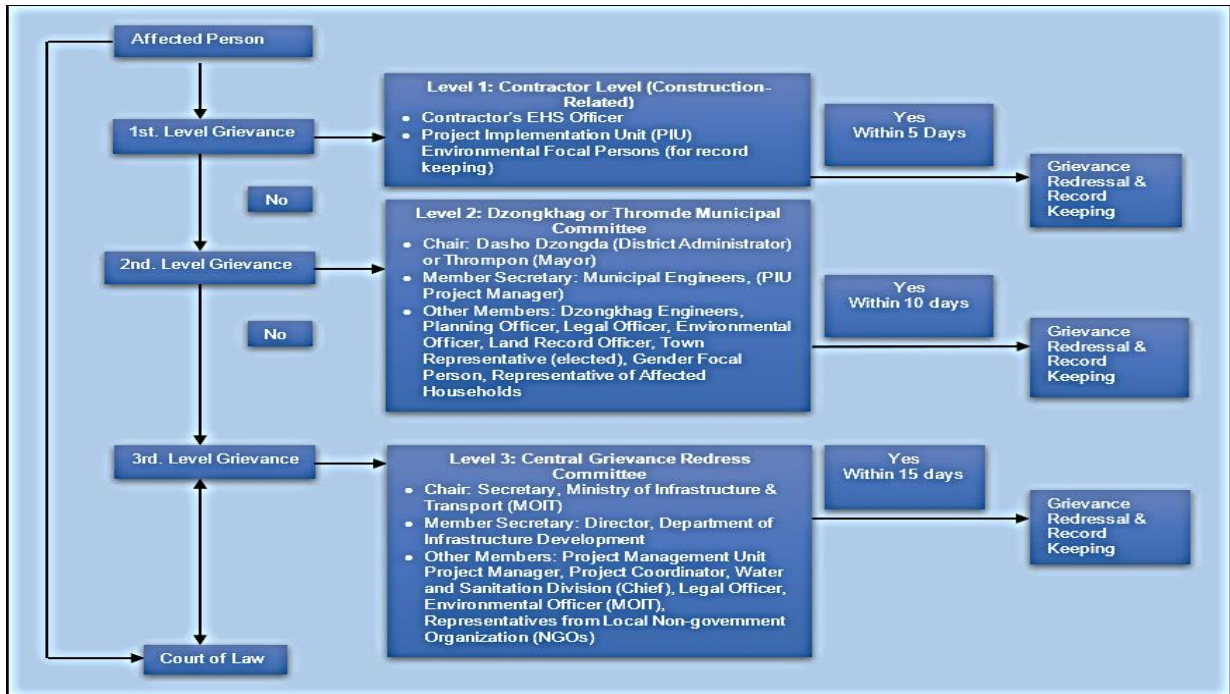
Affected Person

1st. Level Grievance

Level 1: Contractor Level (Construction-Related)
• Contractor's EHS Officer
• Project Implementation Unit (PIU) Environmental Focal Persons (for record keeping)

Yes
Within 5 Days

Grievance Redressal & Record Keeping

No

Level 2: Dzongkhag or Thromde Municipal Committee
• Chair: Dasho Dzongda (District Administrator) or Thrompon (Mayor)
• Member Secretary: Municipal Engineers, (PIU Project Manager)
• Other Members: Dzongkhag Engineers, Planning Officer, Legal Officer, Environmental Officer, Land Record Officer, Town Representative (elected), Gender Focal Person, Representative of Affected Households

2nd. Level Grievance

Yes
Within 10 days

No

Grievance Redressal & Record Keeping

3rd. Level Grievance

Level 3: Central Grievance Redress Committee
• Chair: Secretary, Ministry of Infrastructure & Transport (MOIT)
• Member Secretary: Director, Department of Infrastructure Development
• Other Members: Project Management Unit Project Manager, Project Coordinator, Water and Sanitation Division (Chief), Legal Officer, Environmental Officer (MOIT), Representatives from Local Non-government Organization (NGOs)

Yes
Within 15 days

Grievance Redressal & Record Keeping

Court of Law